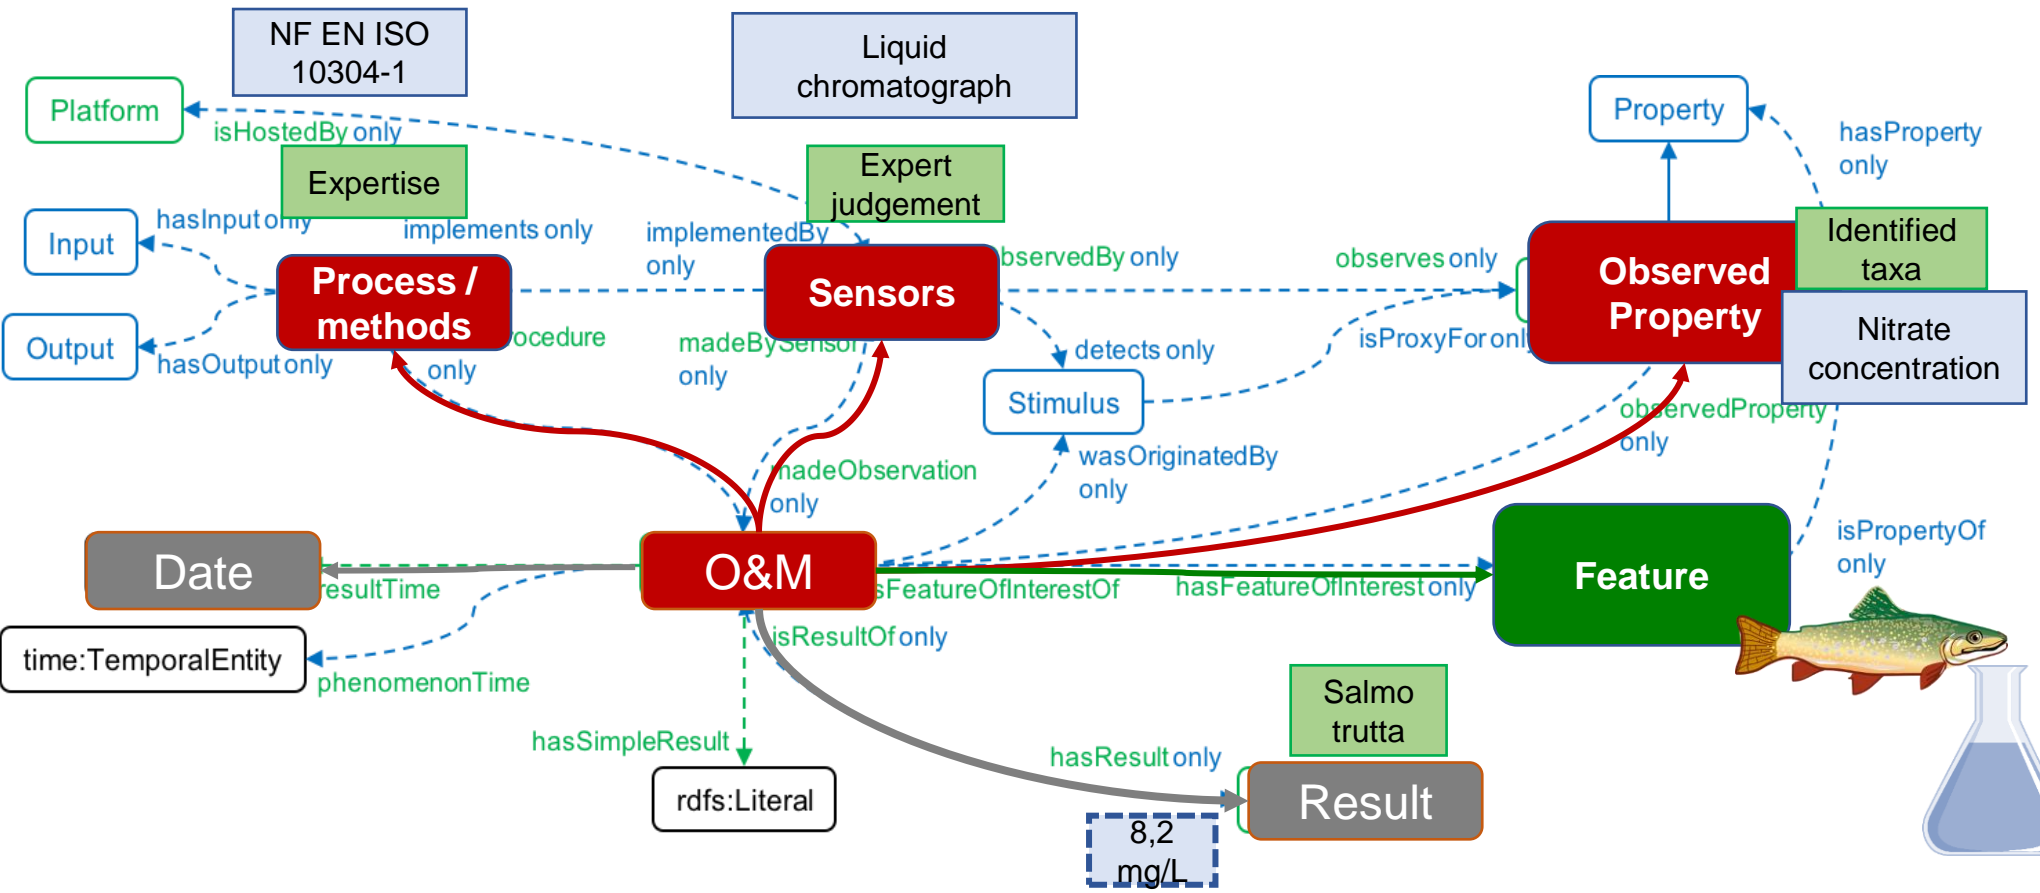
NF EN ISO 10304-1

Liquid chromatograph

Platform

isHostedBy only

Expertise

Expert judgement

Property

hasProperty only

Input

hasInput only

implements only

implementedBy only

bservedBy only

observes only

Identified taxa

Process / methods

Sensors

Observed Property

Nitrate concentration

Output

hasOutput only

ocedure only

madeBySensor only

detects only

isProxyFor onl

Stimulus

observedProperty only

madeObservation only

wasOriginatedBy only

Date

O&M

Feature

isPropertyOf only

resultTime

sFeatureOfInterestOf

hasFeatureOfInterest only

time:TemporalEntity

isResultOf only

phenomenonTime

Salmo trutta

hasSimpleResult

hasResult only

rdfs:Literal

Result

8,2 mg/L